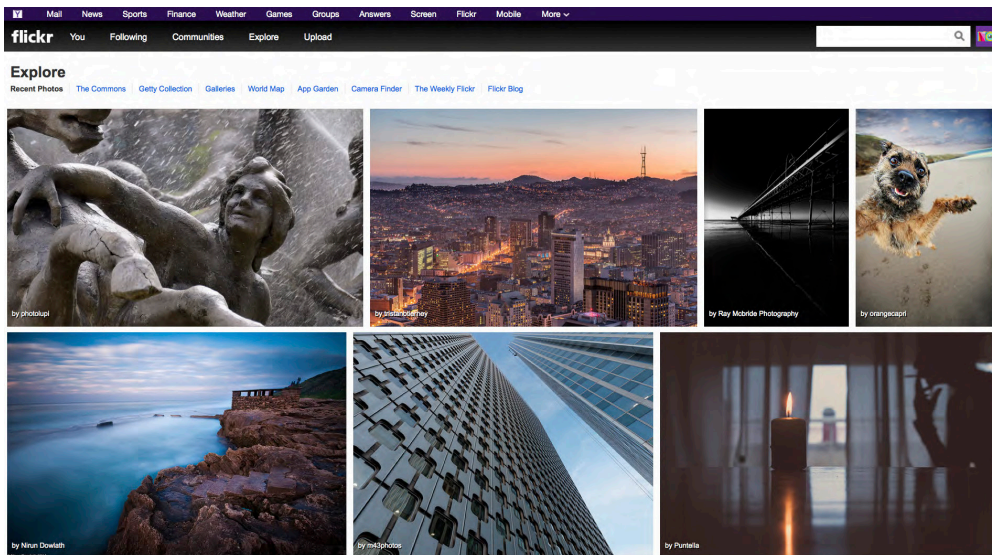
Y Mail News Sports Finance Weather Games Groups Answers Screen Flickr Mobile More

flickr You Following Communities Explore Upload

Explore

Recent Photos The Commons Getty Collection Galleries World Map App Garden Camera Finder The Weekly Flickr Flickr Blog

by photolupi

by trista.delaney

by Ray Mcbride Photography

by orangecapri

by Nirun Dowlath

by m43photos

by Puntella